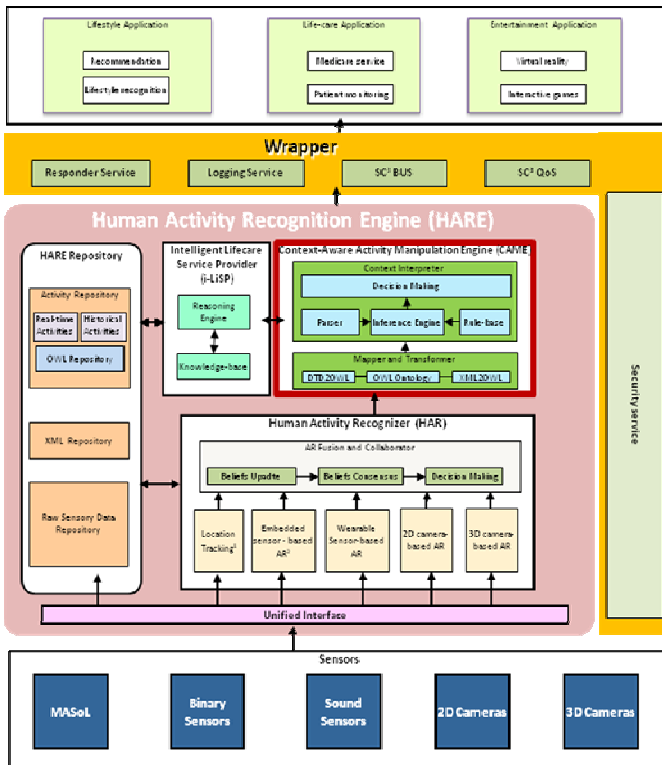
Lifestyle Application

Recommendation

Lifestyle recognition

Life-care Application

Medicare service

Patient monitoring

Entertainment Application

Virtual reality

Interactive games

Wrapper

Responder Service

Logging Service

SC$^3$ BUS

SC$^3$ QoS

Human Activity Recognition Engine (HARE)

HARE Repository

Activity Repository

Real-time Activities

Historical Activities

OWL Repository

XML Repository

Raw Sensory Data Repository

Intelligent Lifecare Service Provider (i-LiSP)

Reasoning Engine

Knowledge-base

Context-Aware Activity Manipulation Engine (CAME)

Context Interpreter

Decision Making

Parser

Inference Engine

Rule-base

Mapper and Transformer

DTD2OWL

OWL Ontology

XML2OWL

Human Activity Recognizer (HAR)

AR Fusion and Collaborator

Beliefs Update

Beliefs Consensus

Decision Making

Location Tracking$^1$

Embedded sensor-based AR$^2$

Wearable Sensor-based AR

2D camera-based AR

3D camera-based AR

Unified Interface

Security service

Sensors

MASoL

Binary Sensors

Sound Sensors

2D Cameras

3D Cameras